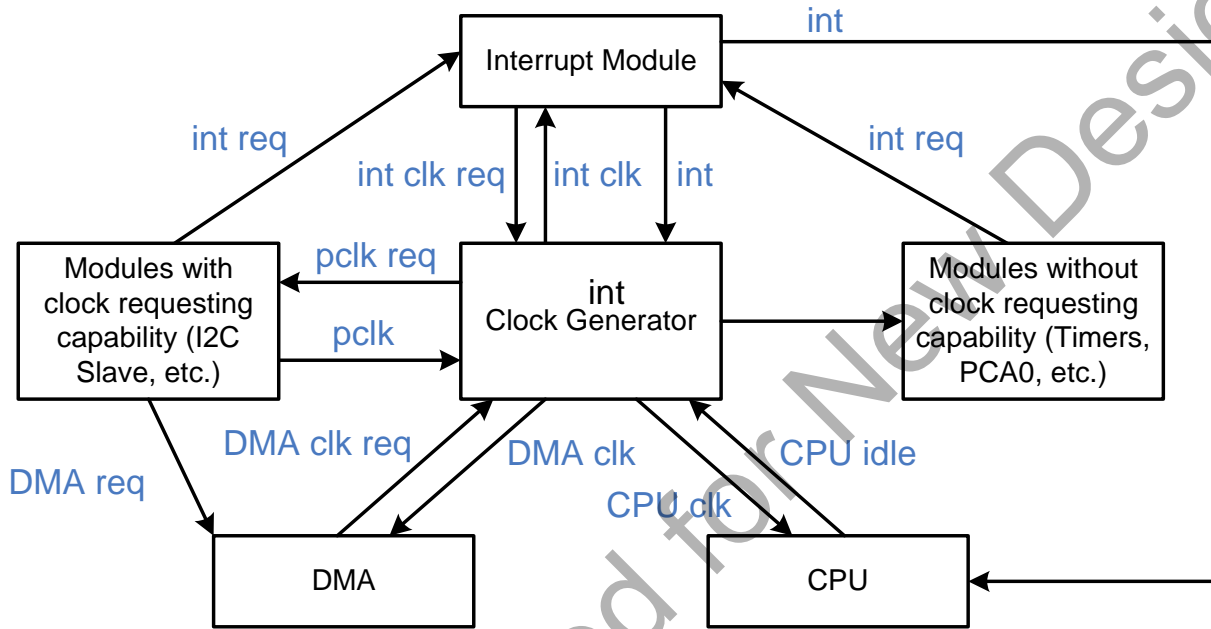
int

Interrupt Module

int req

int req

int clk req

int clk

int

Modules with clock requesting capability (I2C Slave, etc.)

pclk req

pclk

int
Clock Generator

Modules without clock requesting capability (Timers, PCA0, etc.)

DMA clk req

DMA clk

CPU idle

DMA req

CPU clk

DMA

CPU

ed for New Desi